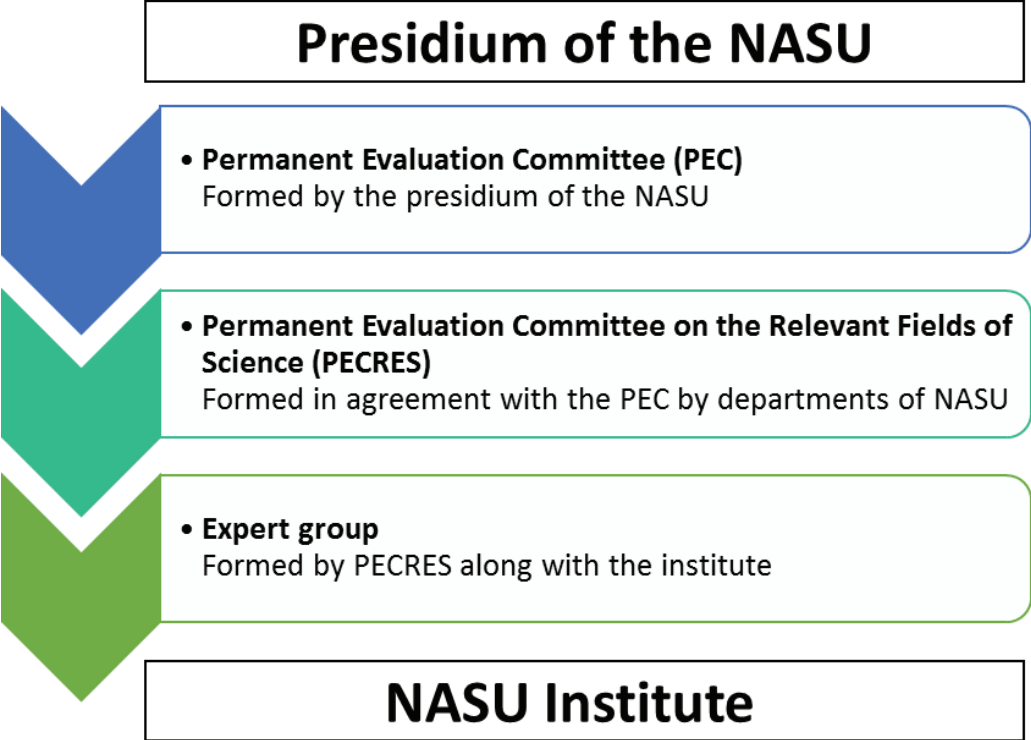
Presidium of the NASU

• Permanent Evaluation Committee (PEC)
Formed by the presidium of the NASU

• Permanent Evaluation Committee on the Relevant Fields of Science (PECRES)
Formed in agreement with the PEC by departments of NASU

• Expert group
Formed by PECRES along with the institute

NASU Institute